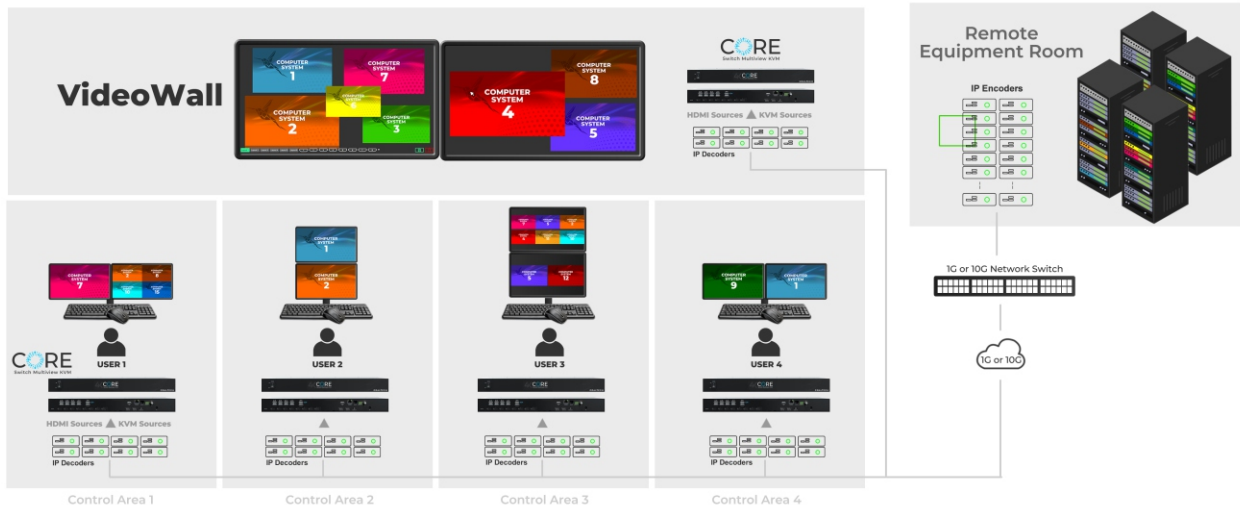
VideoWall

COMPUTER SYSTEM 1
COMPUTER SYSTEM 7
COMPUTER SYSTEM 6
COMPUTER SYSTEM 2
COMPUTER SYSTEM 3
COMPUTER SYSTEM 4
COMPUTER SYSTEM 8
COMPUTER SYSTEM 5

CORE
Switch Multiview KVM

HDMI Sources ▲ KVM Sources
IP Decoders

Remote Equipment Room

IP Encoders

1G or 10G Network Switch

1G or 10G

COMPUTER SYSTEM 7
COMPUTER SYSTEM 1
COMPUTER SYSTEM 2
COMPUTER SYSTEM 5
COMPUTER SYSTEM 12
COMPUTER SYSTEM 9
COMPUTER SYSTEM 1

CORE
Switch Multiview KVM

USER 1
USER 2
USER 3
USER 4

HDMI Sources ▲ KVM Sources
IP Decoders
IP Decoders
IP Decoders
IP Decoders

Control Area 1
Control Area 2
Control Area 3
Control Area 4